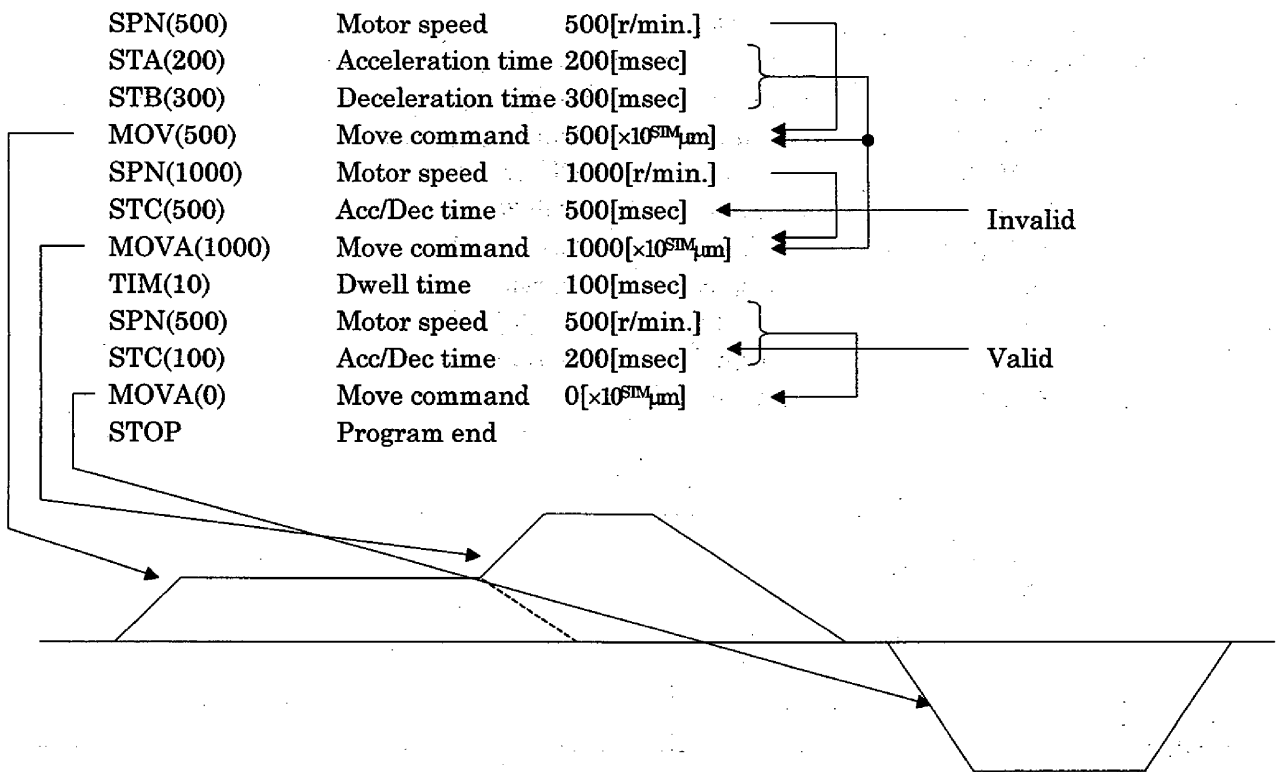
| | | |
|---|---|---|
| SPN(500) | Motor speed | 500[r/min.] |
| STA(200) | Acceleration time | 200[msec] |
| STB(300) | Deceleration time | 300[msec] |
| MOV(500) | Move command | 500[$\times10^{STM}\mu m$] |
| SPN(1000) | Motor speed | 1000[r/min.] |
| STC(500) | Acc/Dec time | 500[msec] |
| MOVA(1000) | Move command | 1000[$\times10^{STM}\mu m$] |
| TIM(10) | Dwell time | 100[msec] |
| SPN(500) | Motor speed | 500[r/min.] |
| STC(100) | Acc/Dec time | 200[msec] |
| MOVA(0) | Move command | 0[$\times10^{STM}\mu m$] |
| STOP | Program end | |

Invalid

Valid